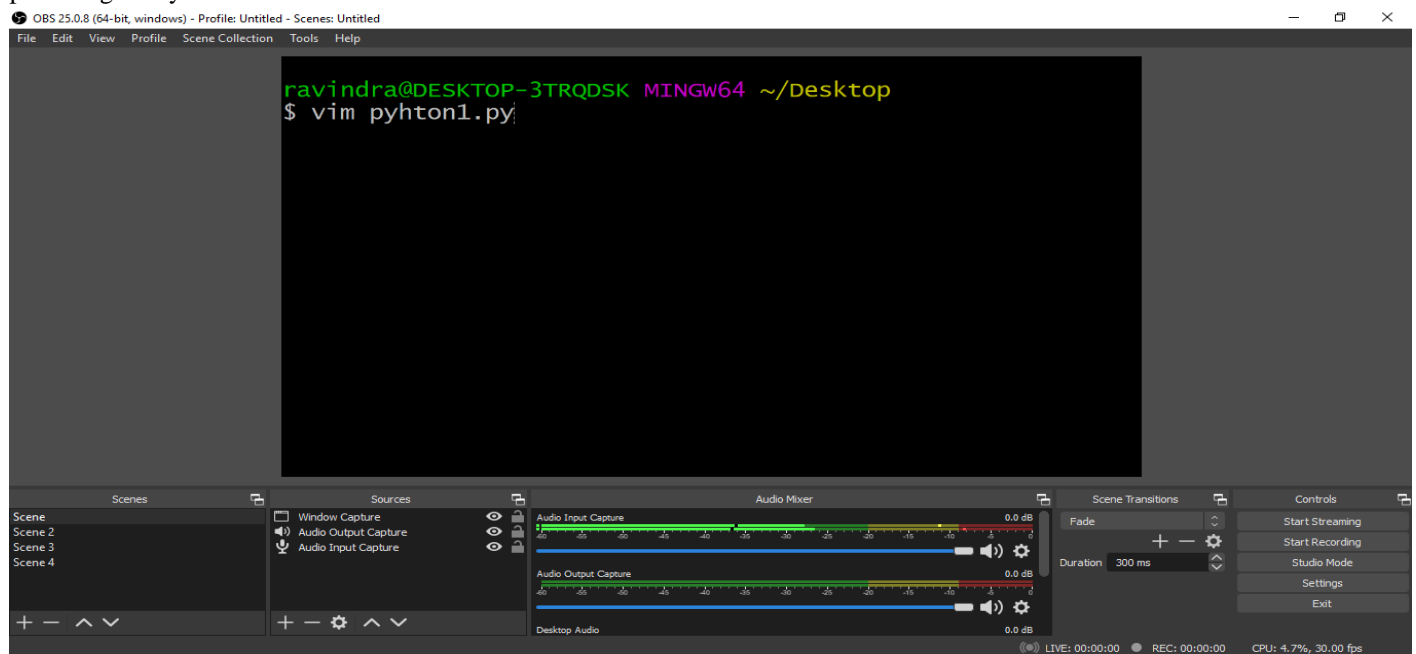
OBS 25.0.8 (64-bit, windows) - Profile: Untitled - Scenes: Untitled

File Edit View Profile Scene Collection Tools Help

ravindra@DESKTOP-3TRQDSK MINGW64 ~/Desktop
$ vim pyhton1.py

Scenes
Scene
Scene 2
Scene 3
Scene 4

Sources
Window Capture
Audio Output Capture
Audio Input Capture

Audio Mixer
Audio Input Capture 0.0 dB
-60 -55 -50 -45 -40 -35 -30 -25 -20 -15 -10 -5 0
Audio Output Capture 0.0 dB
-60 -55 -50 -45 -40 -35 -30 -25 -20 -15 -10 -5 0
Desktop Audio 0.0 dB

Scene Transitions
Fade
Duration 300 ms

Controls
Start Streaming
Start Recording
Studio Mode
Settings
Exit

LIVE: 00:00:00 REC: 00:00:00 CPU: 4.7%, 30.00 fps